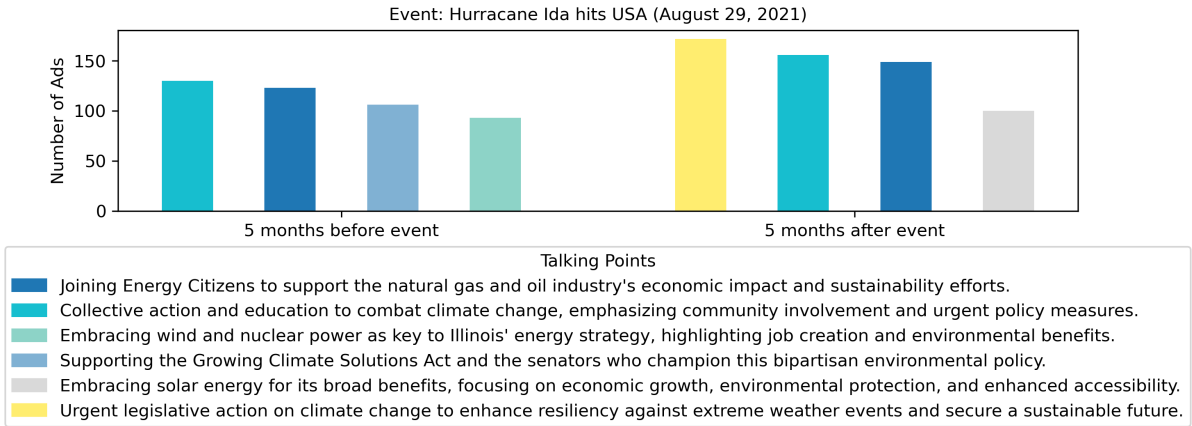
Event: Hurracane Ida hits USA (August 29, 2021)

Number of Ads

150
100
50
0

5 months before event
5 months after event

Talking Points
Joining Energy Citizens to support the natural gas and oil industry's economic impact and sustainability efforts.
Collective action and education to combat climate change, emphasizing community involvement and urgent policy measures.
Embracing wind and nuclear power as key to Illinois' energy strategy, highlighting job creation and environmental benefits.
Supporting the Growing Climate Solutions Act and the senators who champion this bipartisan environmental policy.
Embracing solar energy for its broad benefits, focusing on economic growth, environmental protection, and enhanced accessibility.
Urgent legislative action on climate change to enhance resiliency against extreme weather events and secure a sustainable future.